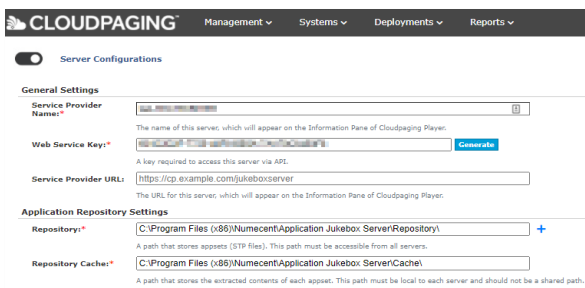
CLOUDPAGING

Management ⌄ Systems ⌄ Deployments ⌄ Reports ⌄

Server Configurations

General Settings

Service Provider Name:* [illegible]

The name of this server, which will appear on the Information Pane of Cloudpaging Player.

Web Service Key:* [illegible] Generate

A key required to access this server via API.

Service Provider URL: https://cp.example.com/jukeboxserver

The URL for this server, which will appear on the Information Pane of Cloudpaging Player.

Application Repository Settings

Repository:* C:\Program Files (x86)\Numecent\Application Jukebox Server\Repository\ +

A path that stores appsets (STP files). This path must be accessible from all servers.

Repository Cache:* C:\Program Files (x86)\Numecent\Application Jukebox Server\Cache\

A path that stores the extracted contents of each appset. This path must be local to each server and should not be a shared path.